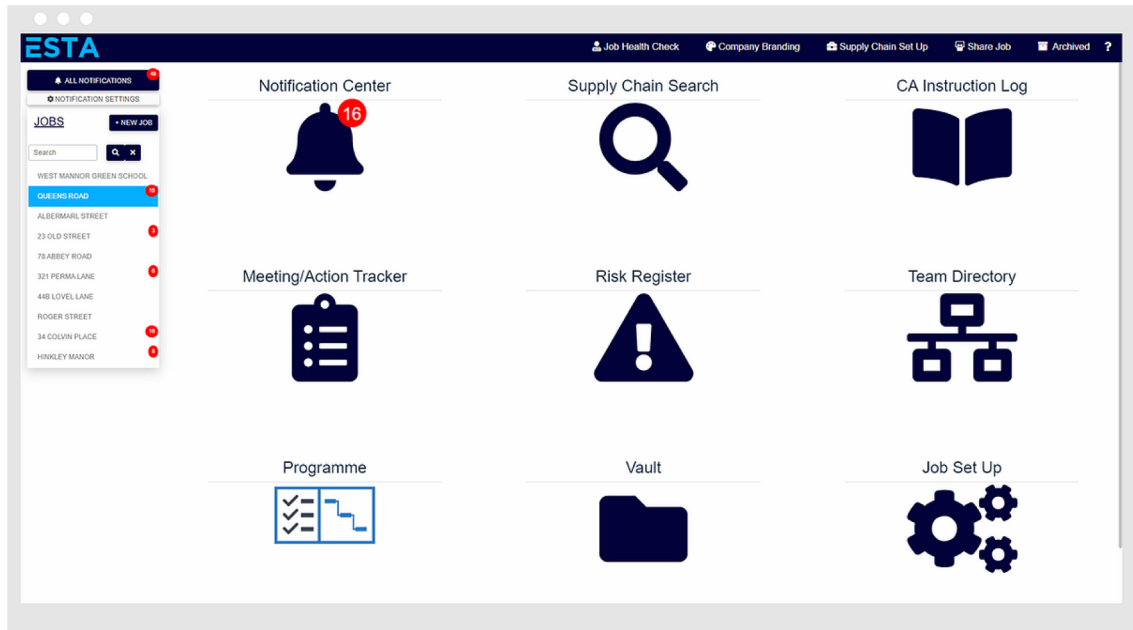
ESTA

Job Health Check Company Branding Supply Chain Set Up Share Job Archived ?

ALL NOTIFICATIONS 48
NOTIFICATION SETTINGS

JOBS + NEW JOB

Search

WEST MANOR GREEN SCHOOL
QUEENS ROAD 10
ALBERMARL STREET
23 OLD STREET 3
78 ABBEY ROAD
321 PERMA LANE 9
448 LOVEL LANE
ROGER STREET
34 COLVIN PLACE 10
HINKLEY MANOR 8

Notification Center

16

Supply Chain Search

CA Instruction Log

Meeting/Action Tracker

Risk Register

Team Directory

Programme

Vault

Job Set Up